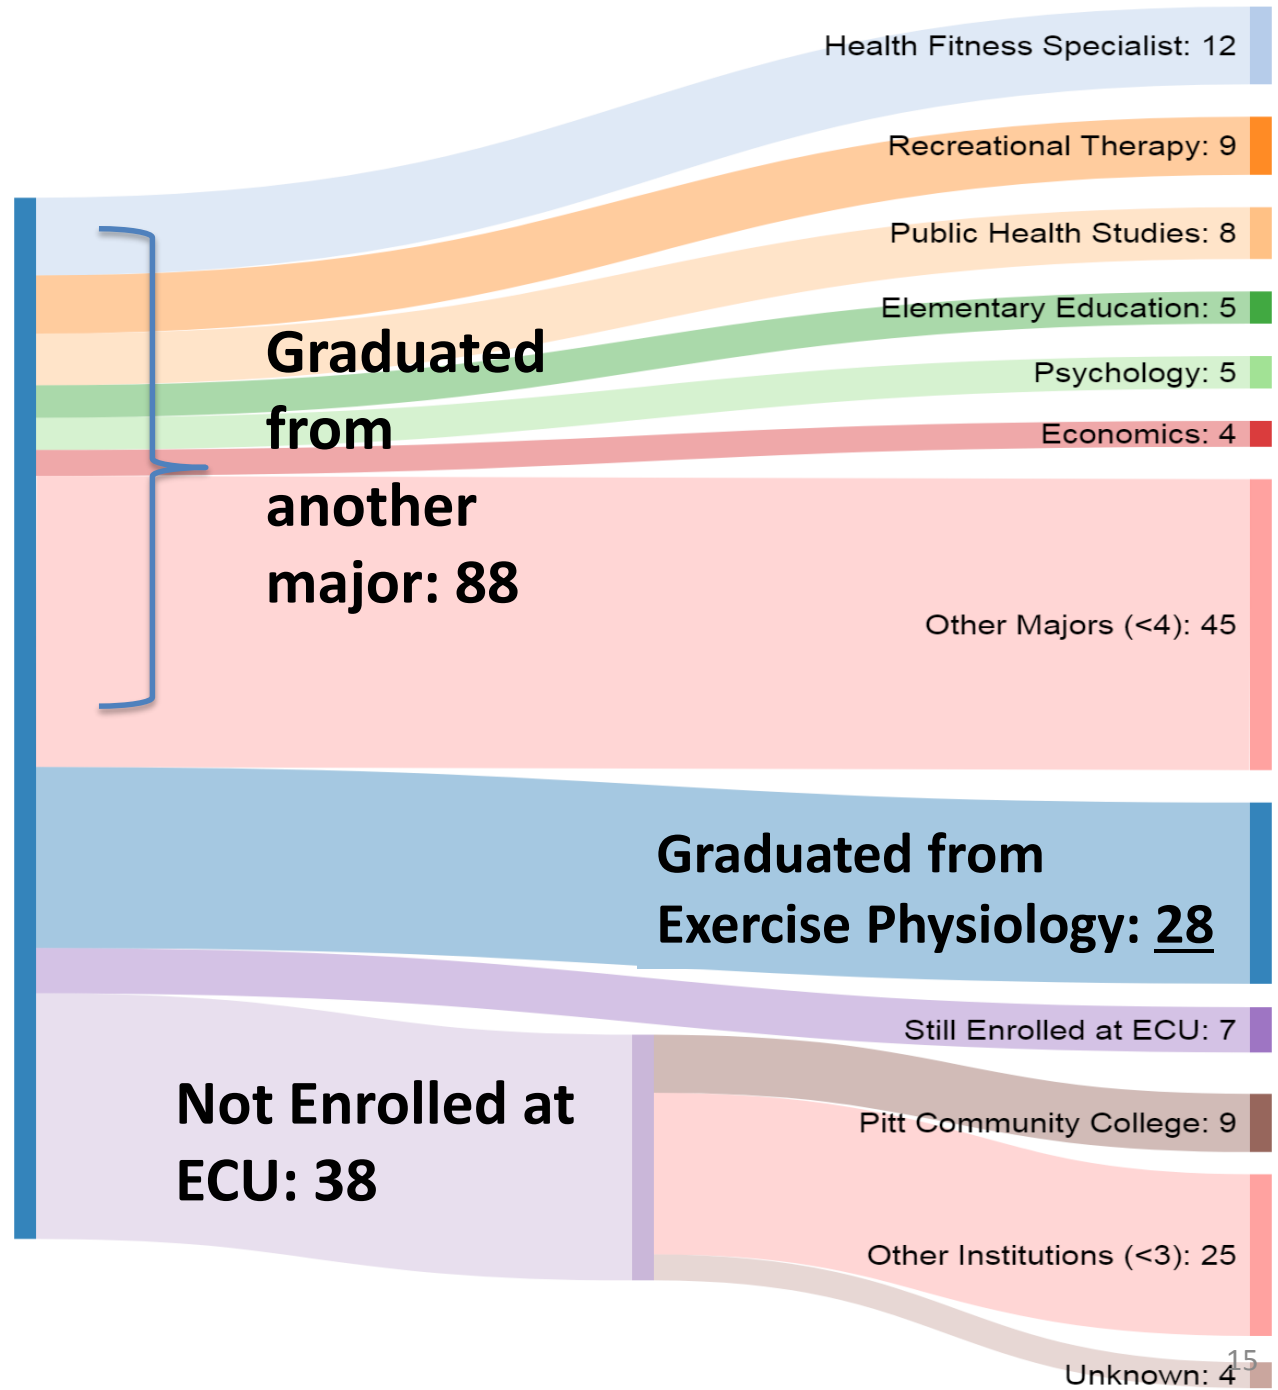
Health Fitness Specialist: 12

Recreational Therapy: 9

Public Health Studies: 8

Elementary Education: 5

Psychology: 5

Economics: 4

Graduated from another major: 88

Other Majors (<4): 45

Graduated from Exercise Physiology: 28

Still Enrolled at ECU: 7

Not Enrolled at ECU: 38

Pitt Community College: 9

Other Institutions (<3): 25

Unknown: 4

15